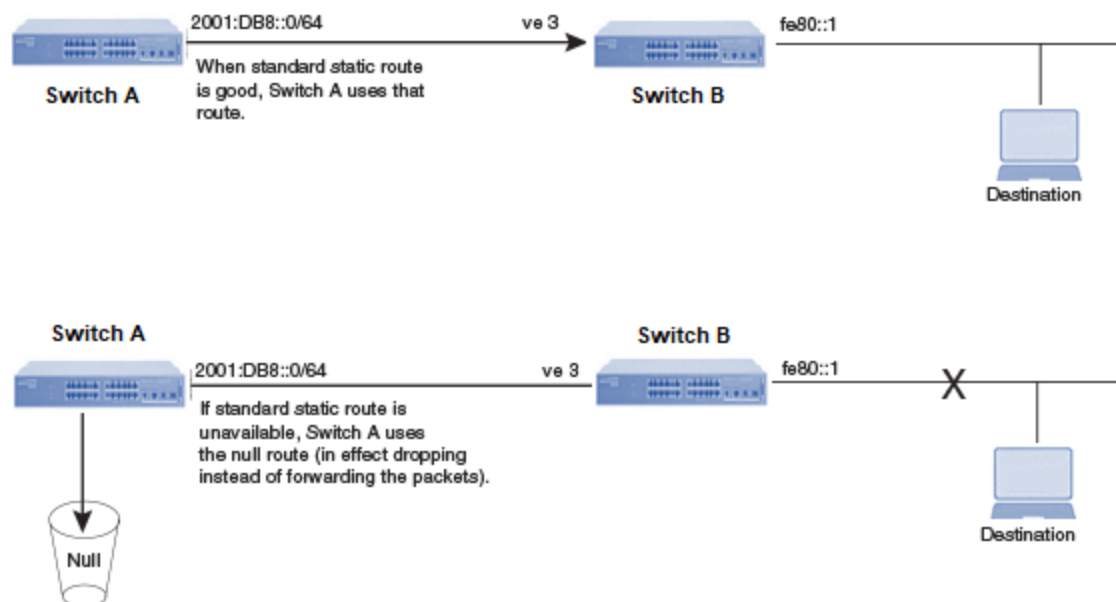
2001:DB8::0/64

ve 3

fe80::1

When standard static route is good, Switch A uses that route.

Switch A

Switch B

Destination

Switch A

Switch B

2001:DB8::0/64

ve 3

fe80::1

X

If standard static route is unavailable, Switch A uses the null route (in effect dropping instead of forwarding the packets).

Null

Destination